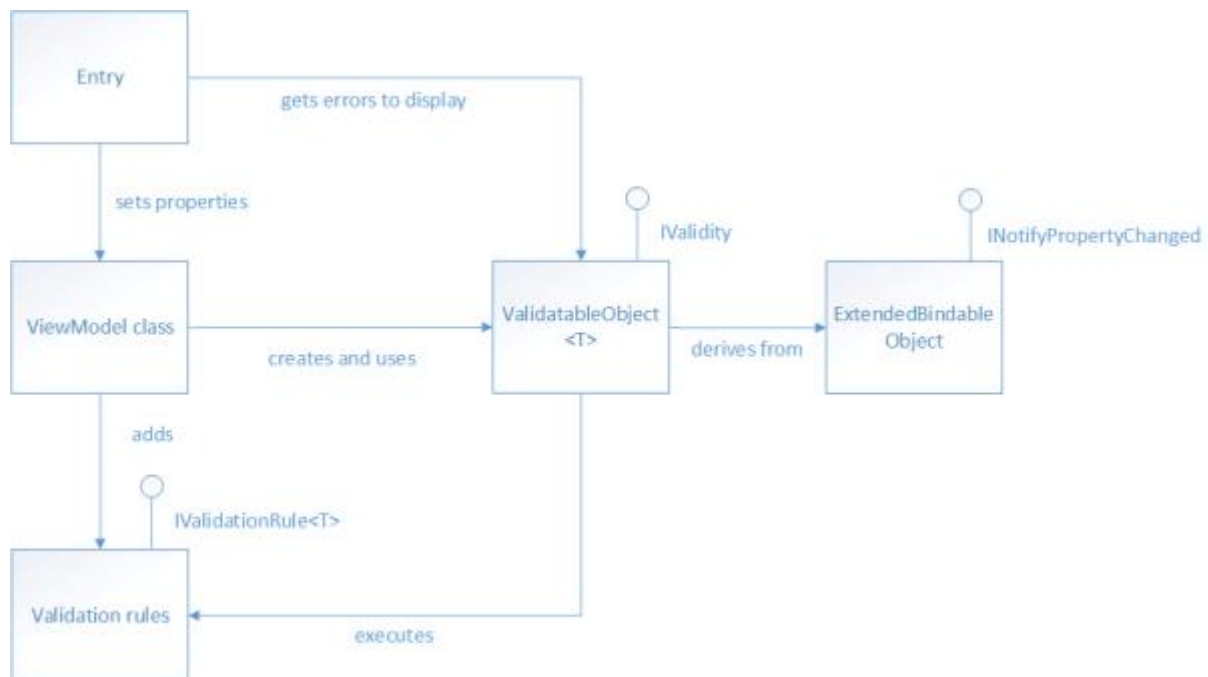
Entry

gets errors to display

sets properties

IValidity

INotifyPropertyChanged

ViewModel class

creates and uses

ValidatableObject <T>

derives from

ExtendedBindable Object

adds

IValidationRule<T>

Validation rules

executes